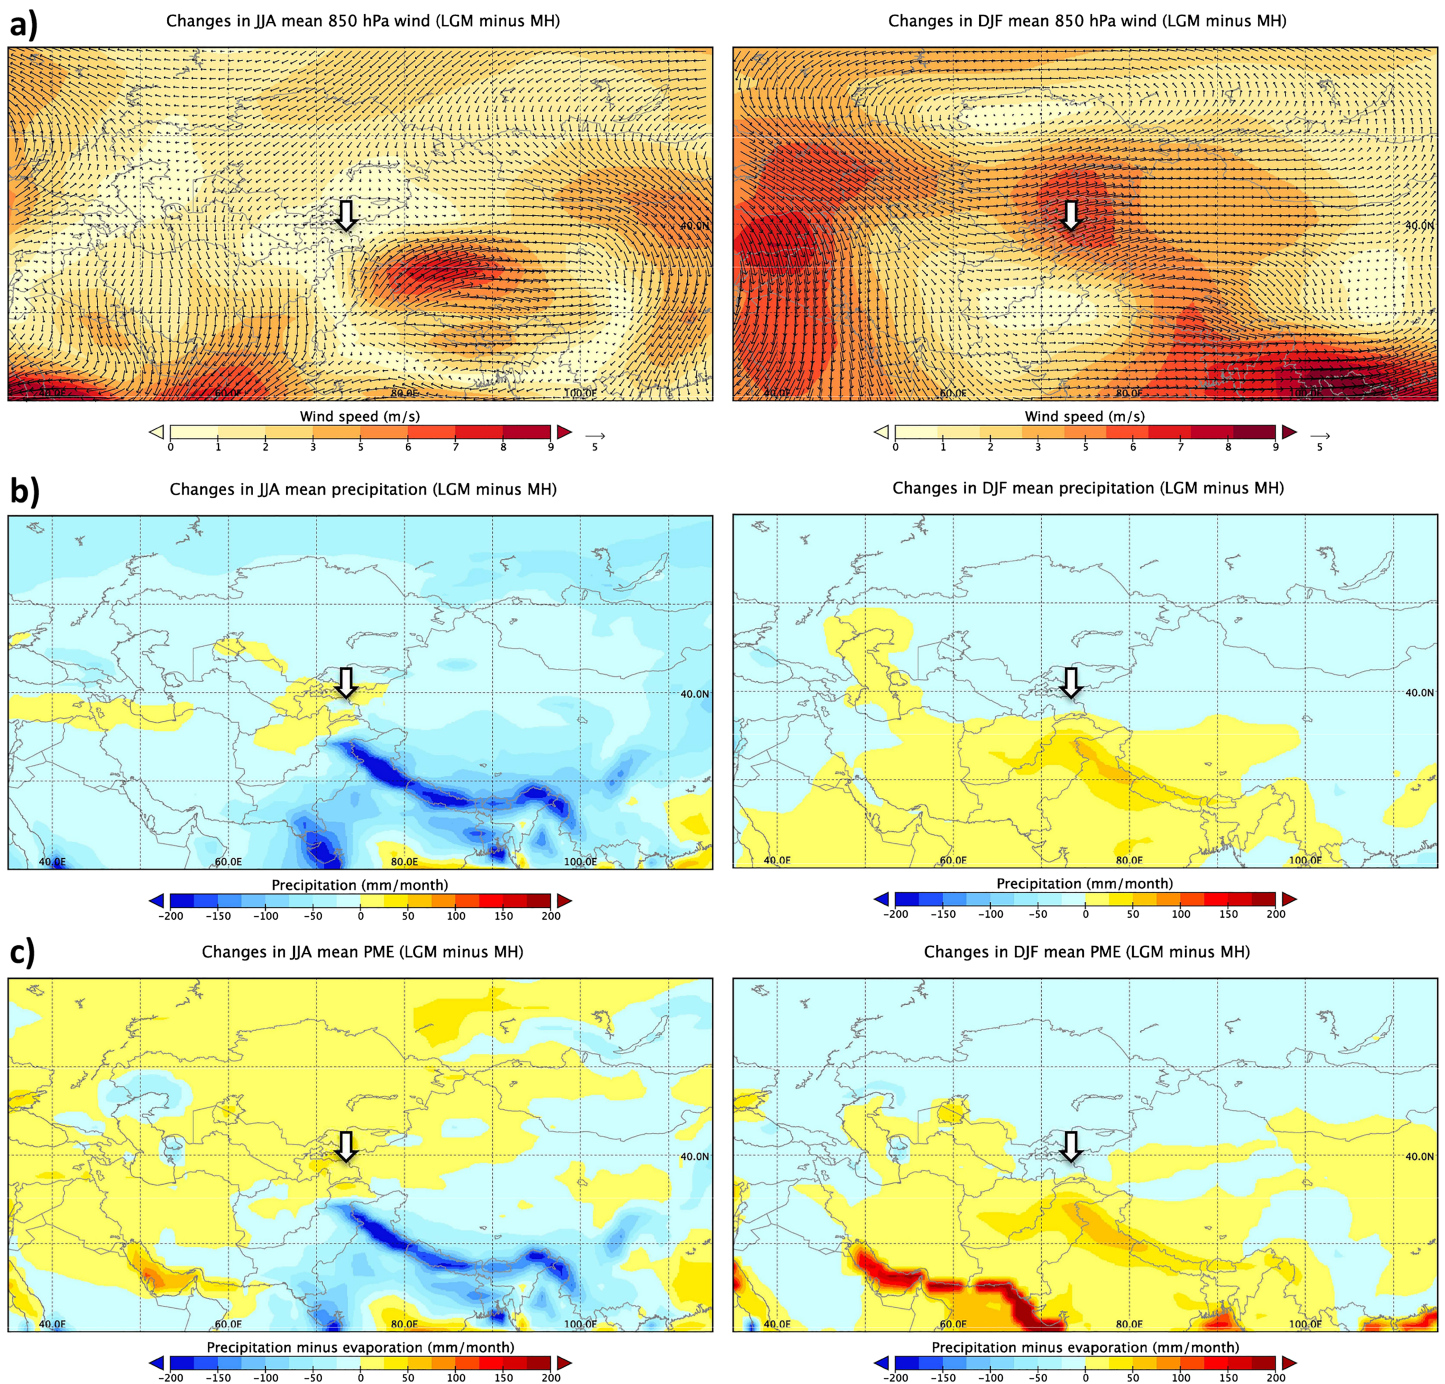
a)

Changes in JJA mean 850 hPa wind (LGM minus MH)

40.0N

40.0E 60.0E 80.0E 100.0E

Wind speed (m/s)

0 1 2 3 5 6 7 8 9

5

Changes in DJF mean 850 hPa wind (LGM minus MH)

40.0N

40.0E 60.0E 80.0E 100.0E

Wind speed (m/s)

0 1 2 3 5 6 7 8 9

5

b)

Changes in JJA mean precipitation (LGM minus MH)

40.0N

40.0E 60.0E 80.0E 100.0E

Precipitation (mm/month)

−200 −150 −100 −50 0 50 100 150 200

Changes in DJF mean precipitation (LGM minus MH)

40.0N

40.0E 60.0E 80.0E 100.0E

Precipitation (mm/month)

−200 −150 −100 −50 0 50 100 150 200

c)

Changes in JJA mean PME (LGM minus MH)

40.0N

40.0E 60.0E 80.0E 100.0E

Precipitation minus evaporation (mm/month)

−200 −150 −100 −50 0 50 100 150 200

Changes in DJF mean PME (LGM minus MH)

40.0N

40.0E 60.0E 80.0E 100.0E

Precipitation minus evaporation (mm/month)

−200 −150 −100 −50 0 50 100 150 200